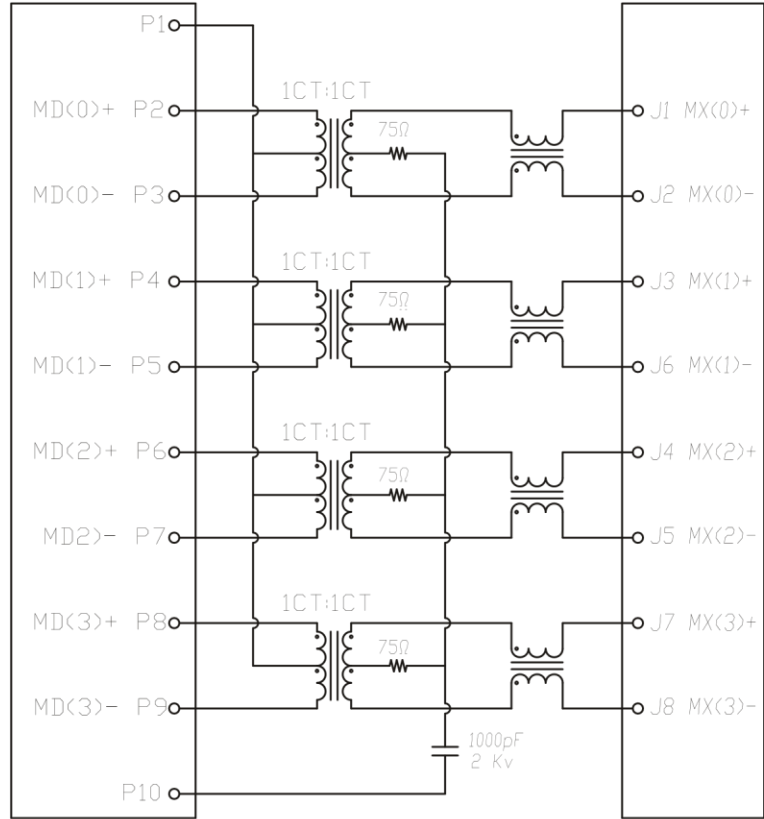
P1
MD(0)+ P2
MD(0)- P3
MD(1)+ P4
MD(1)- P5
MD(2)+ P6
MD2)- P7
MD(3)+ P8
MD(3)- P9
P10

1CT:1CT
75Ω
1CT:1CT
75Ω
1CT:1CT
75Ω
1CT:1CT
75Ω

1000pF
2 Kv

J1 MX(0)+
J2 MX(0)-
J3 MX(1)+
J6 MX(1)-
J4 MX(2)+
J5 MX(2)-
J7 MX(3)+
J8 MX(3)-